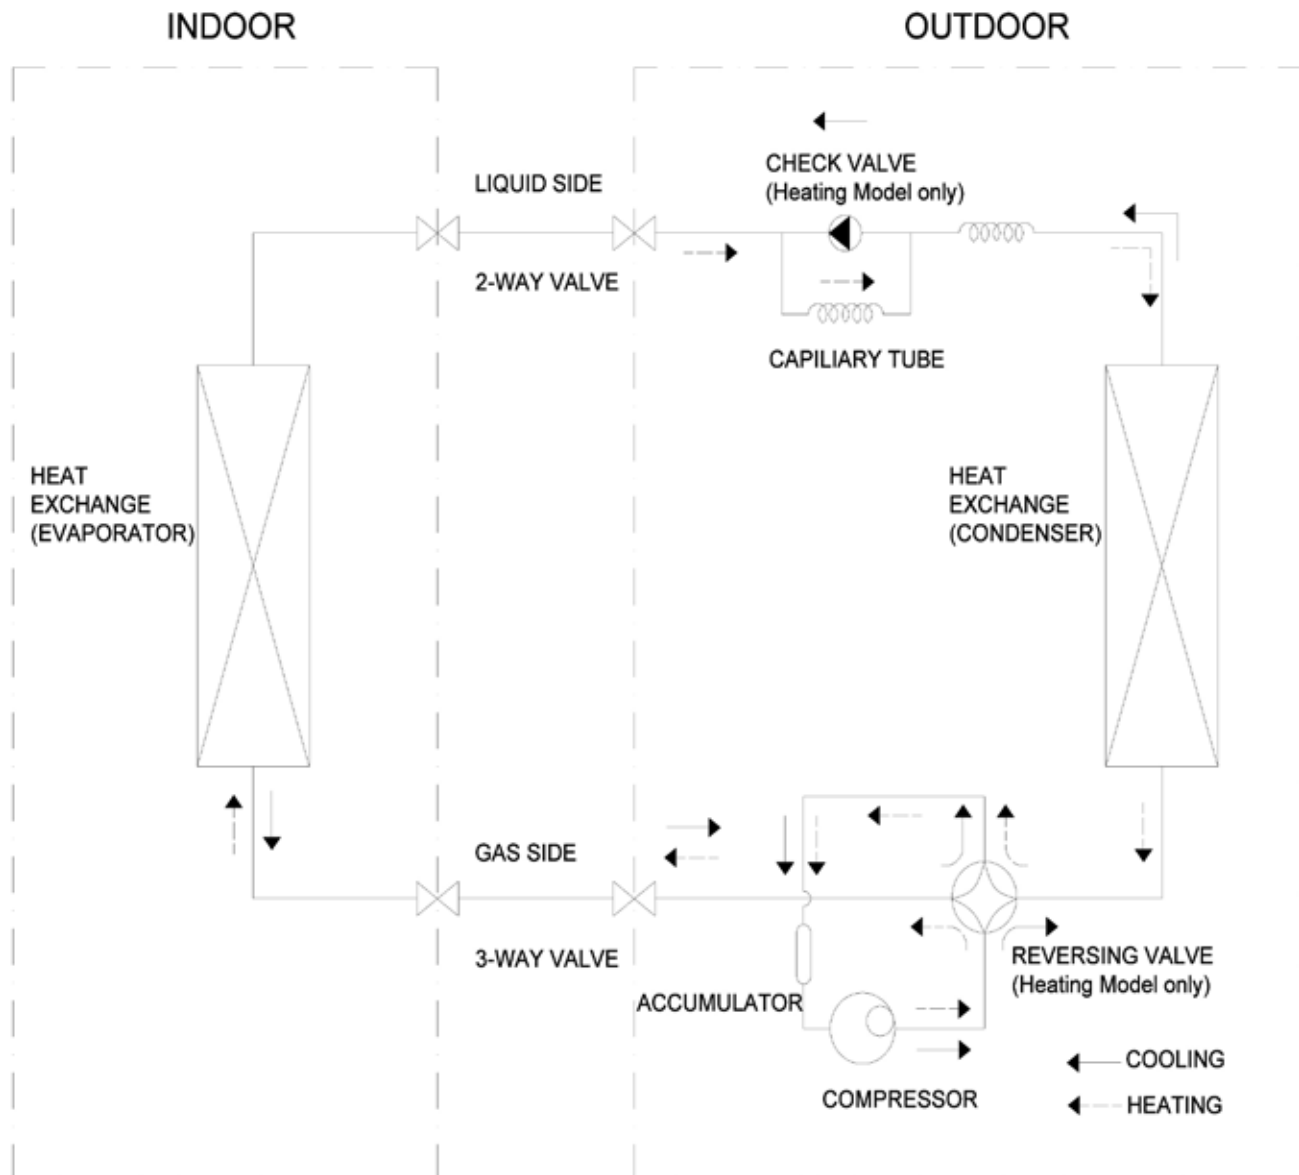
INDOOR

OUTDOOR

CHECK VALVE
(Heating Model only)

LIQUID SIDE

2-WAY VALVE

CAPILIARY TUBE

HEAT
EXCHANGE
(EVAPORATOR)

HEAT
EXCHANGE
(CONDENSER)

GAS SIDE

3-WAY VALVE

ACCUMULATOR

REVERSING VALVE
(Heating Model only)

COMPRESSOR

COOLING

HEATING